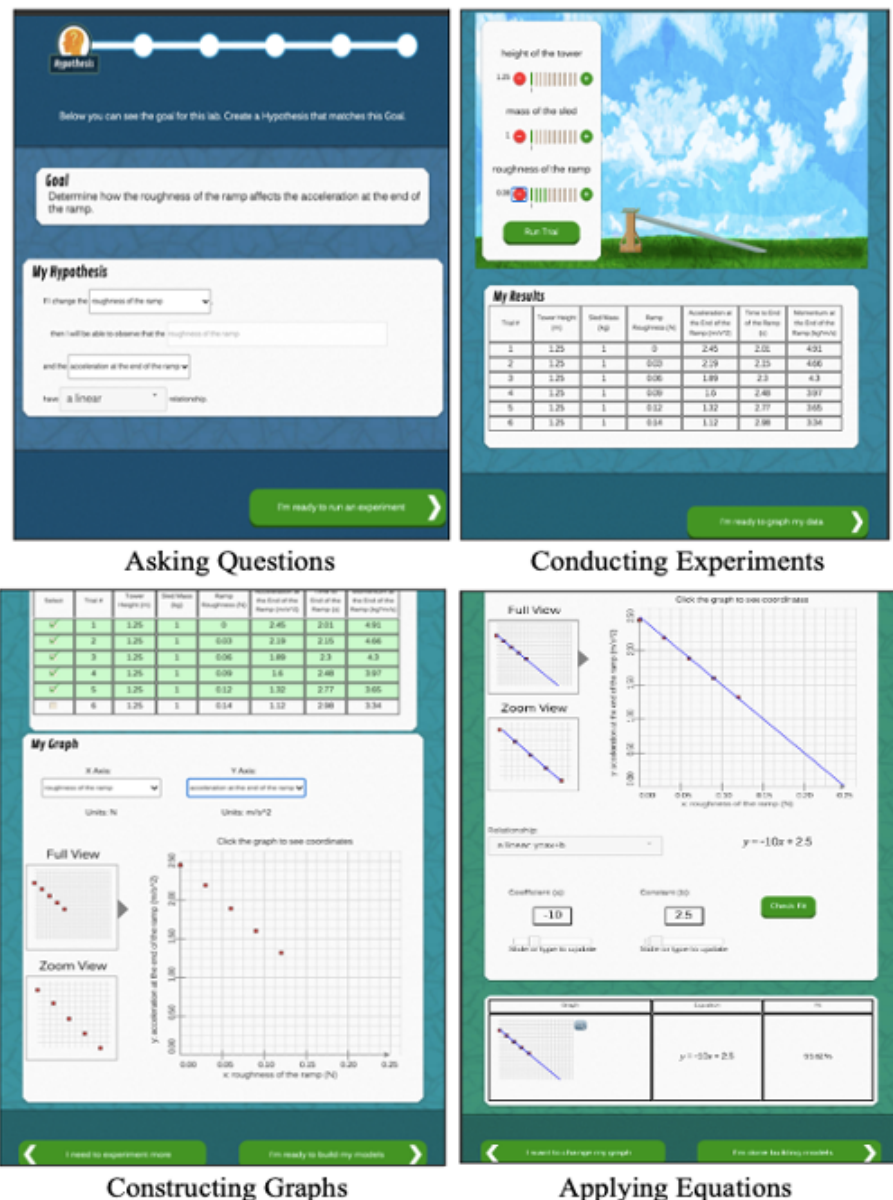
Hypothesis

Below you can see the goal for this lab. Create a Hypothesis that matches this Goal.

Goal
Determine how the roughness of the ramp affects the acceleration at the end of the ramp.

My Hypothesis
If I change the roughness of the ramp,
then I will be able to observe that the roughness of the ramp
and the acceleration at the end of the ramp
have a linear relationship.

I'm ready to run an experiment

Asking Questions

height of the tower
1.25
mass of the sled
1
roughness of the ramp
0.00
Run Trial

My Results

| Trial # | Tower Height (m) | Sled Mass (kg) | Ramp Roughness (N) | Acceleration at the End of the Ramp (m/s^2) | Time to End of the Ramp (s) | Momentum at the End of the Ramp (kg*m/s) |
|---|---|---|---|---|---|---|
| 1 | 1.25 | 1 | 0 | 2.45 | 2.01 | 4.91 |
| 2 | 1.25 | 1 | 0.03 | 2.19 | 2.15 | 4.66 |
| 3 | 1.25 | 1 | 0.06 | 1.89 | 2.3 | 4.3 |
| 4 | 1.25 | 1 | 0.09 | 1.6 | 2.48 | 3.97 |
| 5 | 1.25 | 1 | 0.12 | 1.32 | 2.77 | 3.65 |
| 6 | 1.25 | 1 | 0.14 | 1.12 | 2.98 | 3.34 |

I'm ready to graph my data

Conducting Experiments

| Select | Trial # | Tower Height (m) | Sled Mass (kg) | Ramp Roughness (N) | Acceleration at the End of the Ramp (m/s^2) | Time to End of the Ramp (s) | Momentum at the End of the Ramp (kg*m/s) |
|---|---|---|---|---|---|---|---|
| ✓ | 1 | 1.25 | 1 | 0 | 2.45 | 2.01 | 4.91 |
| ✓ | 2 | 1.25 | 1 | 0.03 | 2.19 | 2.15 | 4.66 |
| ✓ | 3 | 1.25 | 1 | 0.06 | 1.89 | 2.3 | 4.3 |
| ✓ | 4 | 1.25 | 1 | 0.09 | 1.6 | 2.48 | 3.97 |
| ✓ | 5 | 1.25 | 1 | 0.12 | 1.32 | 2.77 | 3.65 |
|  | 6 | 1.25 | 1 | 0.14 | 1.12 | 2.98 | 3.34 |

My Graph
X Axis: roughness of the ramp
Units: N
Y Axis: acceleration at the end of the ramp
Units: m/s^2

Full View
Zoom View
Click the graph to see coordinates
y: acceleration at the end of the ramp (m/s^2)
x: roughness of the ramp (N)
0.00 0.05 0.10 0.15 0.20 0.25
0.00 0.50 1.00 1.50 2.00 2.50

I need to experiment more
I'm ready to build my models

Constructing Graphs

Full View
Zoom View
Click the graph to see coordinates
y: acceleration at the end of the ramp (m/s^2)
x: roughness of the ramp (N)
0.00 0.05 0.10 0.15 0.20 0.25

Relationship:
a linear: y=ax+b
$y = -10x + 2.5$

Coefficient (a): -10
Constant (b): 2.5
Check Fit
Slide or type to update
Slide or type to update

| Graph | Equation | Fit |
|---|---|---|
|  | $y = -10x + 2.5$ | 99.60% |

I need to change my graph
I'm done building models

Applying Equations